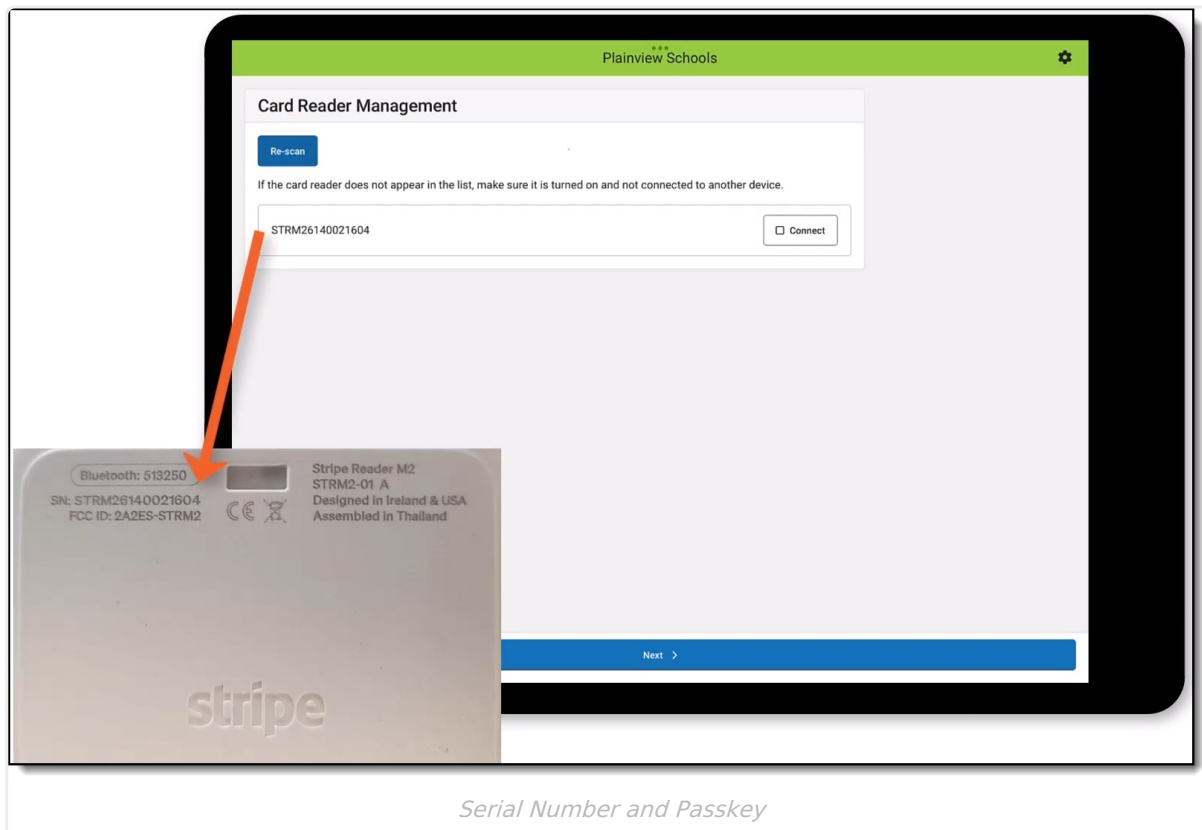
Plainview Schools

Card Reader Management

Re-scan

If the card reader does not appear in the list, make sure it is turned on and not connected to another device.

STRM26140021604

Connect

Bluetooth: 513250
SN: STRM26140021604
FCC ID: 2A2ES-STRM2

CE

Stripe Reader M2
STRM2-01 A
Designed in Ireland & USA
Assembled in Thailand

stripe

Next

Serial Number and Passkey